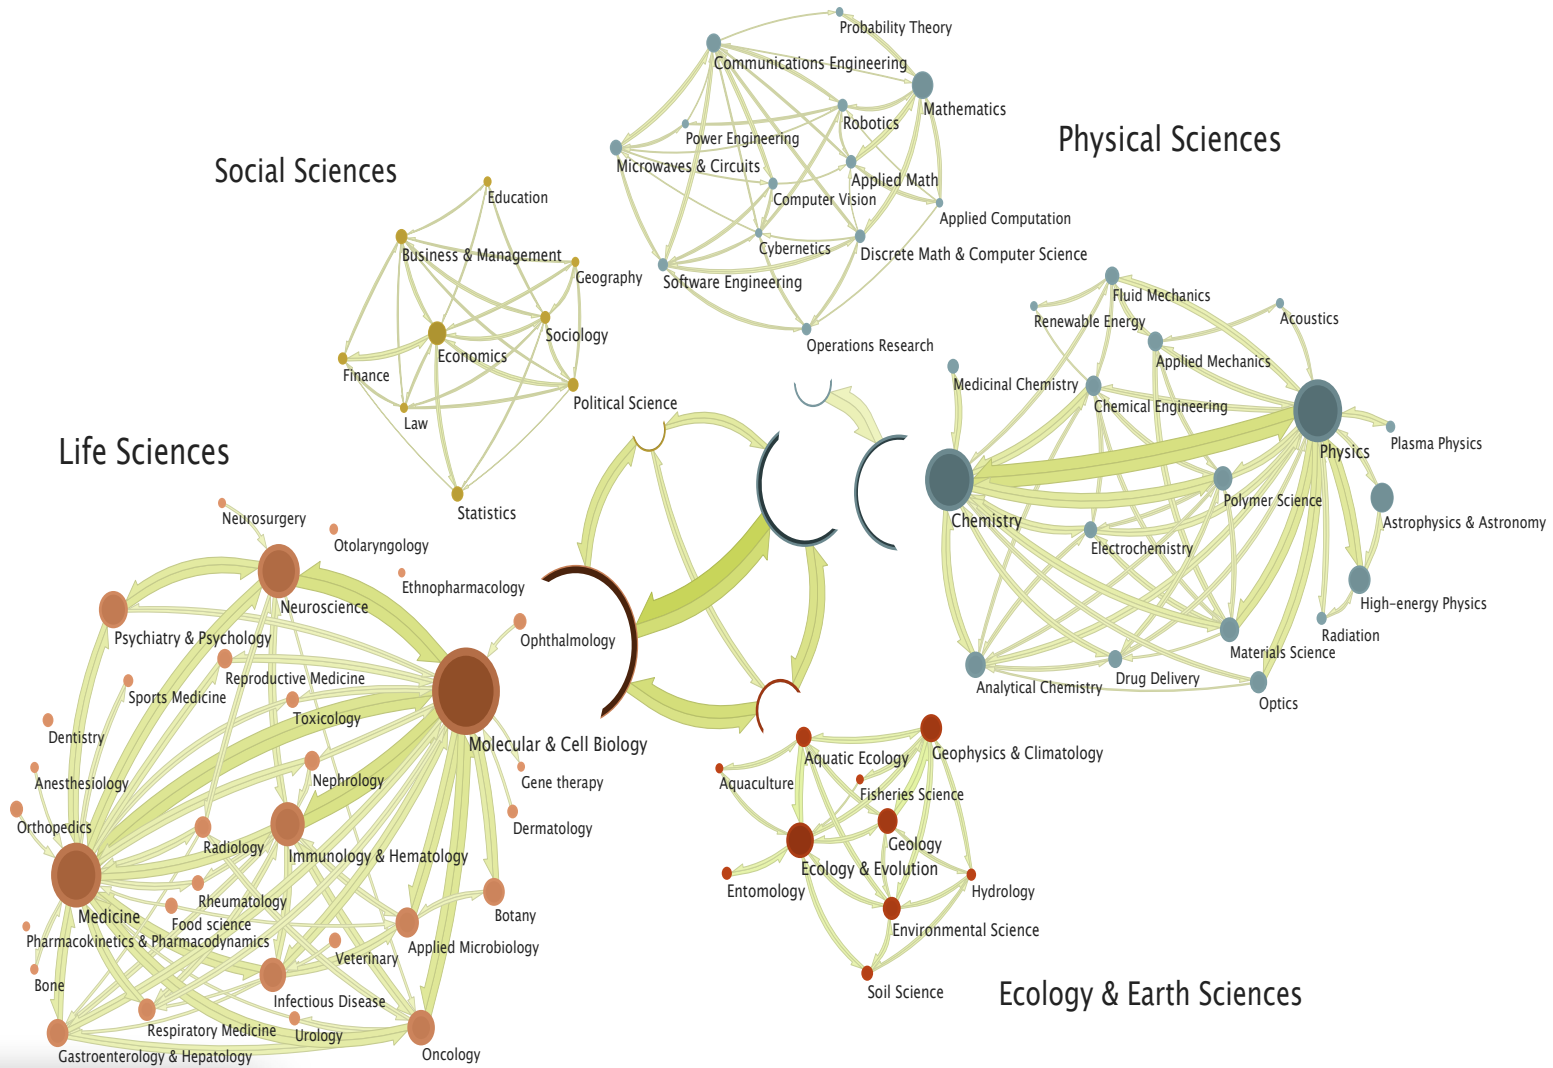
Probability Theory
Communications Engineering
Mathematics
Robotics
Power Engineering
Microwaves & Circuits
Applied Math
Computer Vision
Applied Computation
Cybernetics
Discrete Math & Computer Science
Software Engineering
Operations Research

Physical Sciences

Social Sciences

Education
Business & Management
Geography
Sociology
Economics
Finance
Law
Political Science
Statistics

Fluid Mechanics
Renewable Energy
Acoustics
Applied Mechanics
Medicinal Chemistry
Chemical Engineering
Physics
Plasma Physics
Chemistry
Polymer Science
Astrophysics & Astronomy
Electrochemistry
High-energy Physics
Radiation
Materials Science
Analytical Chemistry
Drug Delivery
Optics

Life Sciences

Neurosurgery
Otolaryngology
Ethnopharmacology
Neuroscience
Psychiatry & Psychology
Ophthalmology
Reproductive Medicine
Sports Medicine
Toxicology
Dentistry
Molecular & Cell Biology
Anesthesiology
Nephrology
Gene therapy
Orthopedics
Dermatology
Radiology
Immunology & Hematology
Rheumatology
Medicine
Food science
Botany
Pharmacokinetics & Pharmacodynamics
Applied Microbiology
Veterinary
Bone
Infectious Disease
Respiratory Medicine
Urology
Gastroenterology & Hepatology
Oncology

Aquatic Ecology
Geophysics & Climatology
Aquaculture
Fisheries Science
Geology
Ecology & Evolution
Entomology
Hydrology
Environmental Science
Soil Science

Ecology & Earth Sciences